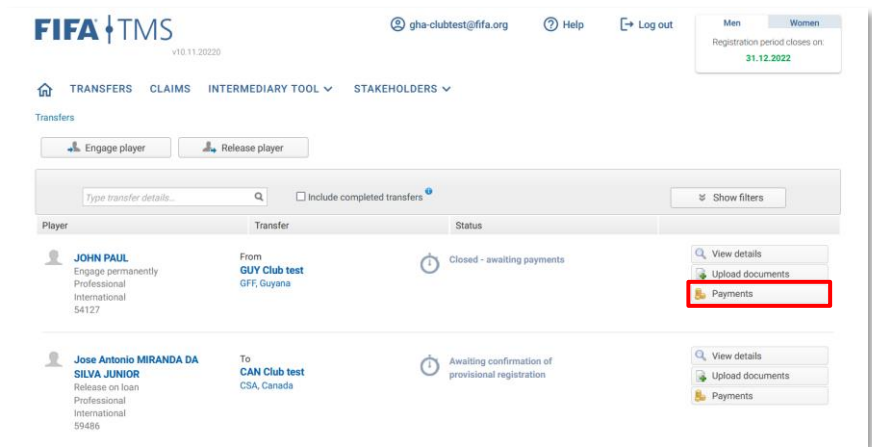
FIFA | TMS
v10.11.20220

gha-clubtest@fifa.org  Help  Log out

Men  Women
Registration period closes on:
31.12.2022

TRANSFERS  CLAIMS  INTERMEDIARY TOOL  STAKEHOLDERS

Transfers

Engage player  Release player

Type transfer details...  Include completed transfers  Show filters

| Player | Transfer | Status | |
|---|---|---|---|
| JOHN PAUL<br>Engage permanently<br>Professional<br>International<br>54127 | From<br>GUY Club test<br>GFF, Guyana | Closed - awaiting payments | View details<br>Upload documents<br>Payments |
| Jose Antonio MIRANDA DA SILVA JUNIOR<br>Release on loan<br>Professional<br>International<br>59486 | To<br>CAN Club test<br>CSA, Canada | Awaiting confirmation of provisional registration | View details<br>Upload documents<br>Payments |